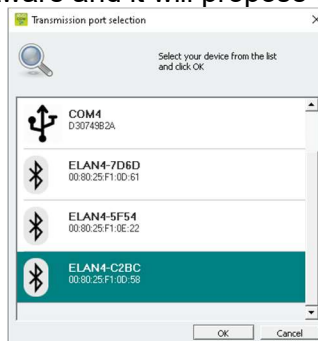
ware and it will propose

Transmission port selection

Select your device from the list and click OK

COM4
D30749B2A

ELAN4-7D6D
00:80:25:F1:0D:61

ELAN4-5F54
00:80:25:F1:0E:22

ELAN4-C2BC
00:80:25:F1:0D:58

OK
Cancel